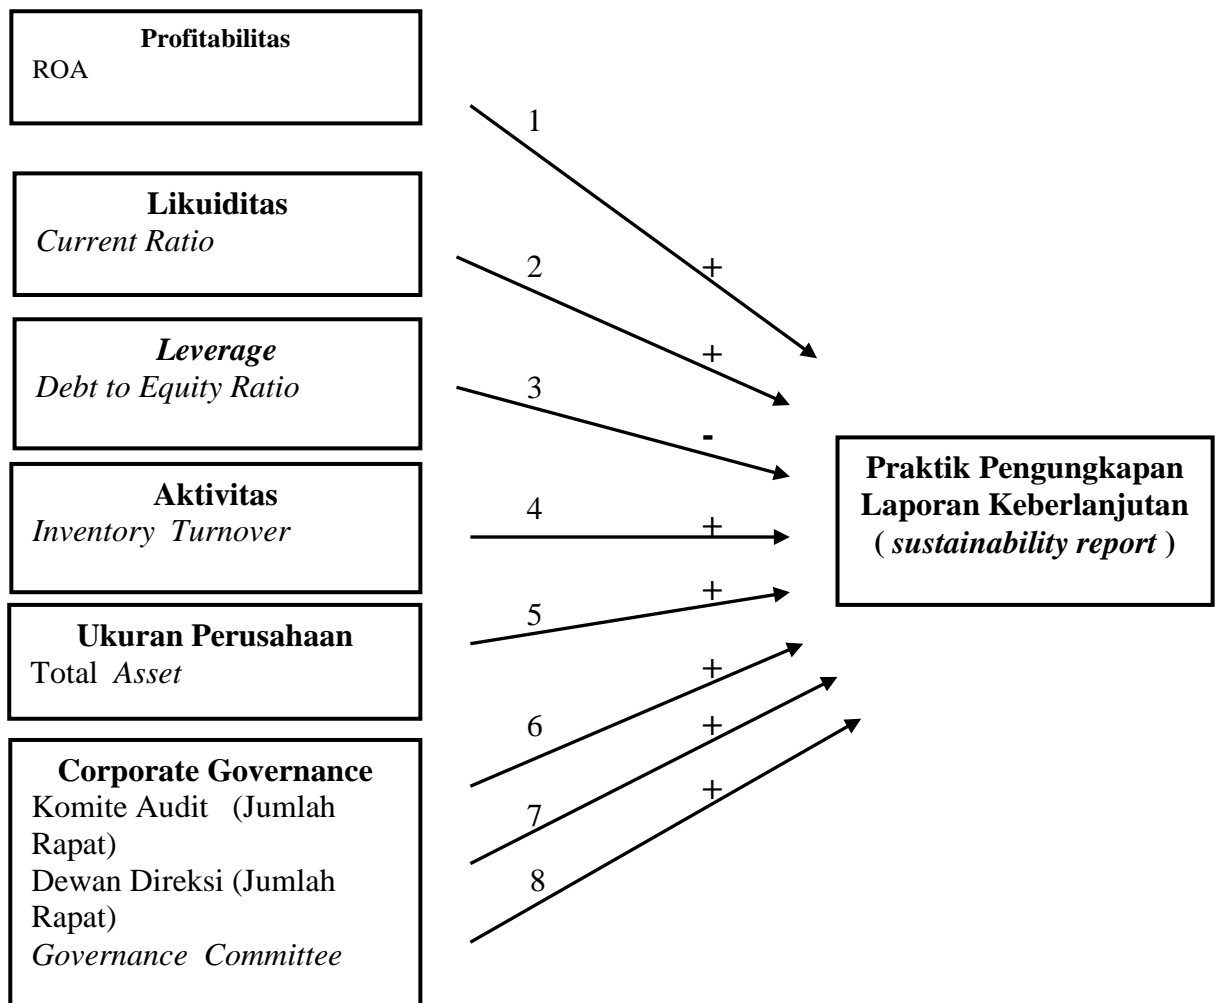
Profitabilitas
ROA

Likuiditas
*Current Ratio*

*Leverage*
*Debt to Equity Ratio*

Aktivitas
*Inventory Turnover*

Ukuran Perusahaan
Total *Asset*

Corporate Governance
Komite Audit (Jumlah Rapat)
Dewan Direksi (Jumlah Rapat)
*Governance Committee*

1 +
2 +
3 -
4 +
5 +
6 +
7 +
8 +

Praktik Pengungkapan Laporan Keberlanjutan ( *sustainability report* )